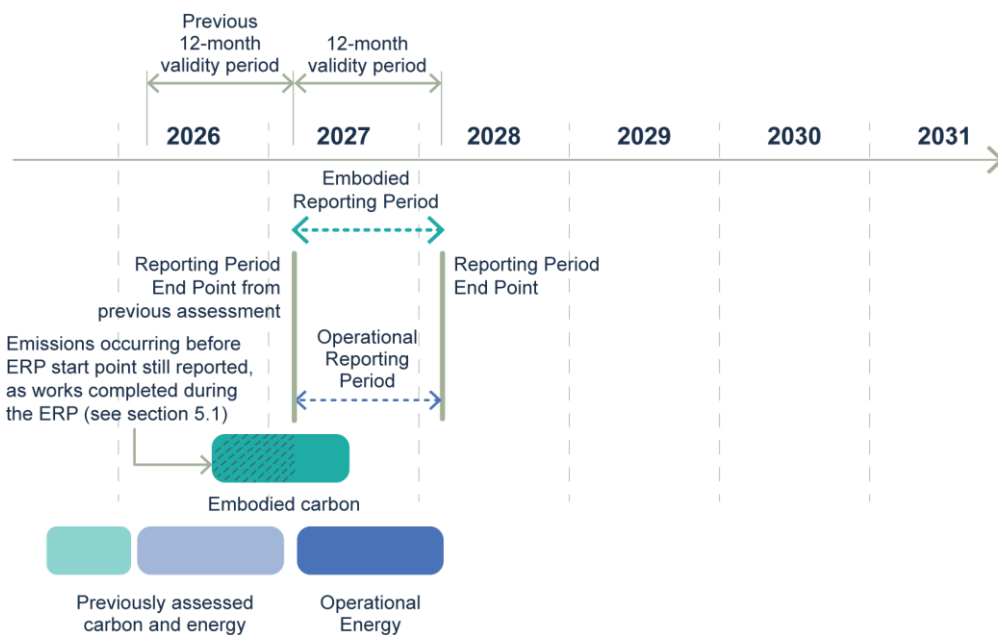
Previous 12-month validity period

12-month validity period

2026

2027

2028

2029

2030

2031

Embodied Reporting Period

Reporting Period End Point from previous assessment

Reporting Period End Point

Emissions occurring before ERP start point still reported, as works completed during the ERP (see section 5.1)

Operational Reporting Period

Embodied carbon

Previously assessed carbon and energy

Operational Energy